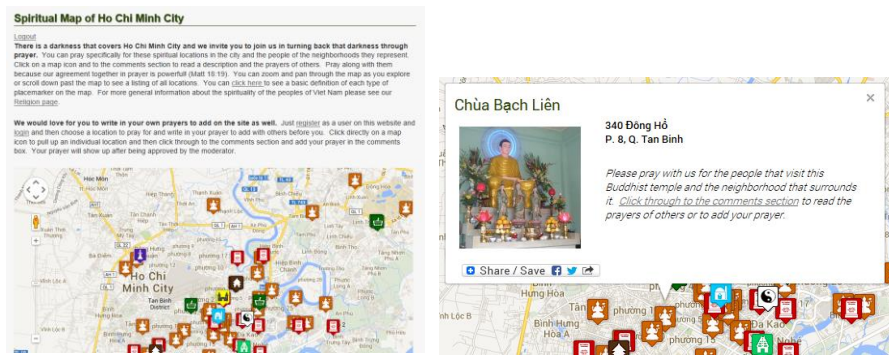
Spiritual Map of Ho Chi Minh City

Logout

**There is a darkness that covers Ho Chi Minh City and we invite you to join us in turning back that darkness through prayer.** You can pray specifically for these spiritual locations in the city and the people of the neighborhoods they represent. Click on a map icon and to the comments section to read a description and the prayers of others. Pray along with them because our agreement together in prayer is powerful (Matt 18:19). You can zoom and pan through the map as you explore or scroll down past the map to see a listing of all locations. You can click here to see a basic definition of each type of placemarker on the map. For more general information about the spirituality of the peoples of Viet Nam please see our Religion page.

**We would love for you to write in your own prayers to add on the site as well.** Just register as a user on this website and login and then choose a location to pray for and write in your prayer to add with others before you. Click directly on a map icon to pull up an individual location and then click through to the comments section and add your prayer in the comments box. Your prayer will show up after being approved by the moderator.

Hóc Môn
Ho Chi Minh City
Tan Binh District
phường 12
phường 13
Bình Chánh

Chùa Bạch Liên

340 Đông Hồ
P. 8, Q. Tan Bình

Please pray with us for the people that visit this Buddhist temple and the neighborhood that surrounds it. Click through to the comments section to read the prayers of others or to add your prayer.

Share / Save

Bình Hưng Hòa
Bình Hưng Hòa
phường 15
Đa Kao